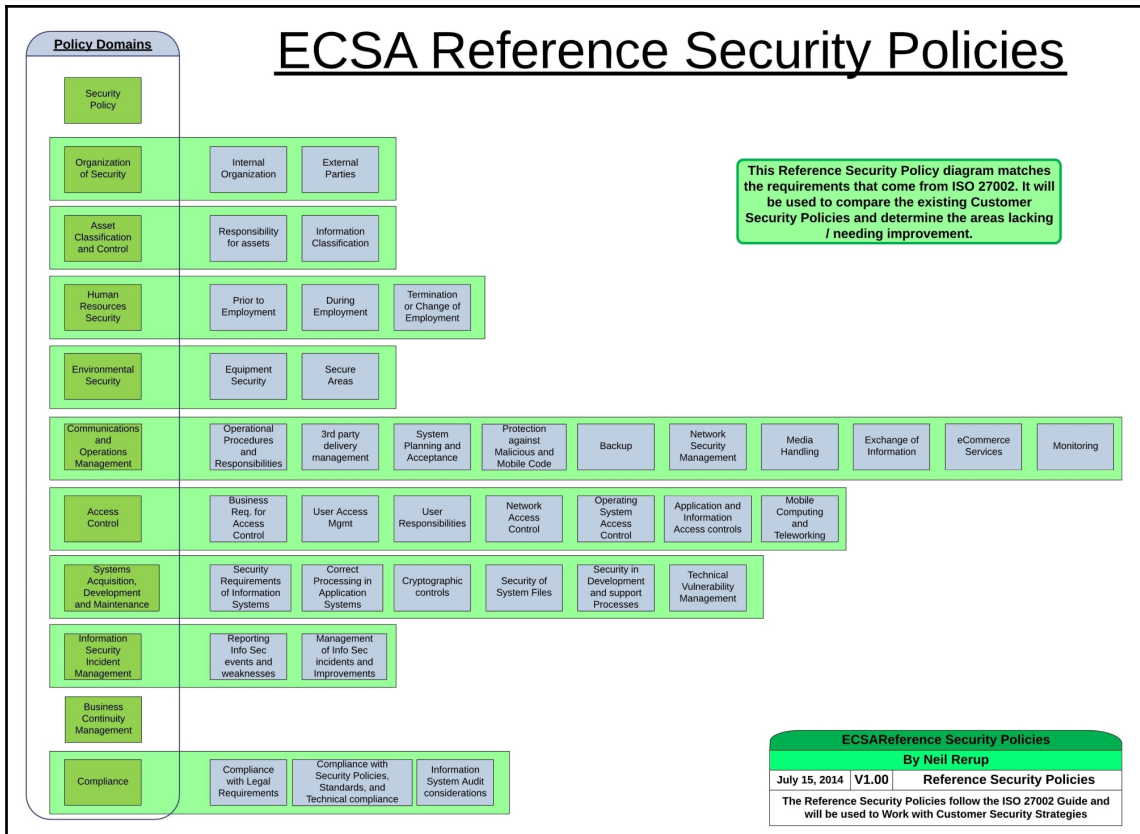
Policy Domains

ECSA Reference Security Policies

Security Policy

Organization of Security

Internal Organization

External Parties

This Reference Security Policy diagram matches the requirements that come from ISO 27002. It will be used to compare the existing Customer Security Policies and determine the areas lacking / needing improvement.

Asset Classification and Control

Responsibility for assets

Information Classification

Human Resources Security

Prior to Employment

During Employment

Termination or Change of Employment

Environmental Security

Equipment Security

Secure Areas

Communications and Operations Management

Operational Procedures and Responsibilities

3rd party delivery management

System Planning and Acceptance

Protection against Malicious and Mobile Code

Backup

Network Security Management

Media Handling

Exchange of Information

eCommerce Services

Monitoring

Access Control

Business Req. for Access Control

User Access Mgmt

User Responsibilities

Network Access Control

Operating System Access Control

Application and Information Access controls

Mobile Computing and Teleworking

Systems Acquisition, Development and Maintenance

Security Requirements of Information Systems

Correct Processing in Application Systems

Cryptographic controls

Security of System Files

Security in Development and support Processes

Technical Vulnerability Management

Information Security Incident Management

Reporting Info Sec events and weaknesses

Management of Info Sec incidents and Improvements

Business Continuity Management

Compliance

Compliance with Legal Requirements

Compliance with Security Policies, Standards, and Technical compliance

Information System Audit considerations

ECSAReference Security Policies

By Neil Rerup

July 15, 2014 | V1.00 | Reference Security Policies

The Reference Security Policies follow the ISO 27002 Guide and will be used to Work with Customer Security Strategies